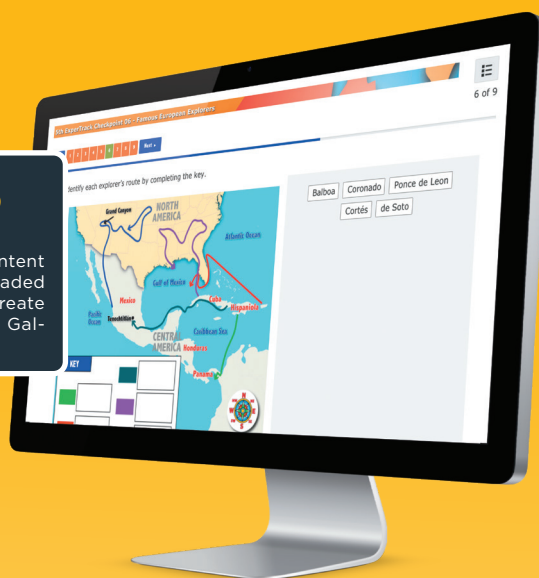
5th ExpertTrack Checkpoint 06 - Famous European Explorers

6 of 9

Next »

Identify each explorer's route by completing the key.

Grand Canyon
NORTH AMERICA
Atlantic Ocean
Gulf of Mexico
Mexico
Pacific Ocean
Tenochtitlán
Cuba
Hispaniola
Caribbean Sea
CENTRAL AMERICA
Honduras
Panama

KEY

Balboa
Coronado
Ponce de Leon
Cortés
de Soto

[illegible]ntent
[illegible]aded
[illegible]reate
Gal-